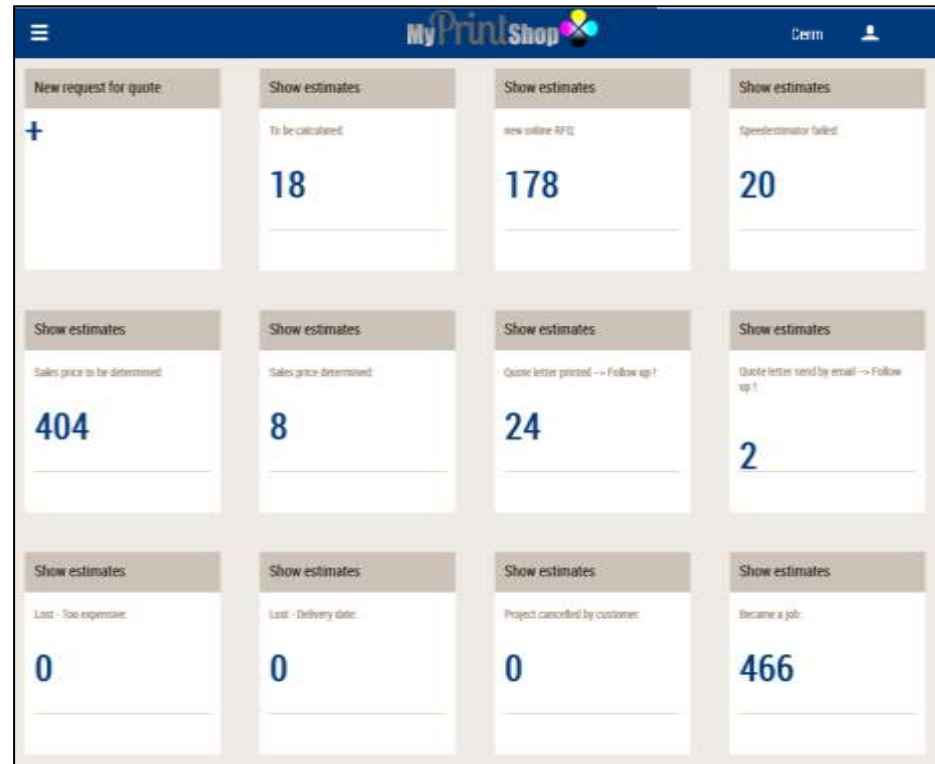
MyPrintShop

Cerm

New request for quote

+

Show estimates

To be calculated

18

Show estimates

new online RFQ

178

Show estimates

Speedestimator failed

20

Show estimates

Sales price to be determined

404

Show estimates

Sales price determined

8

Show estimates

Quote letter printed --> Follow up !

24

Show estimates

Quote letter send by email --> Follow up !

2

Show estimates

Lost - Too expensive

0

Show estimates

Lost - Delivery date

0

Show estimates

Project cancelled by customer

0

Show estimates

Became a job

466